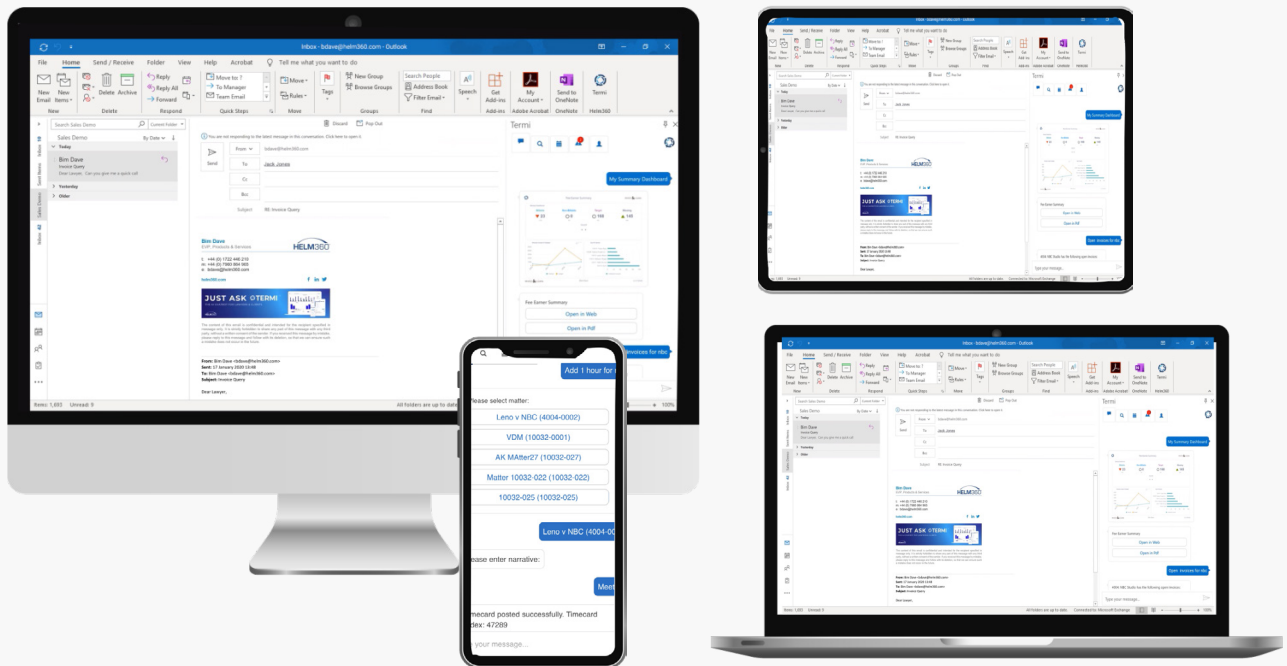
Inbox - bdave@helm360.com - Outlook

File Home Send / Receive Folder View Help Acrobat Tell me what you want to do

New Email New Items Delete Archive Reply Reply All Forward Move to ? To Manager Team Email Move Rules Tags New Group Browse Groups Search People Address Book Filter Email Speech Get Add-ins My Account Send to OneNote Termi

New Delete Respond Quick Steps Move Groups Find Speech Add-ins Adobe Acrobat OneNote Helm360

Search Sales Demo Current Folder

Sales Demo By Date

Today

Bim Dave
Invoice Query
Dear Lawyer, Can you give me a quick call

Yesterday

Older

Discard Pop Out

You are not responding to the latest message in the conversation. Click here to open it.

Send From bdave@helm360.com To Jack Jones Cc Bcc Subject RE: Invoice Query

Bim Dave
EVP, Products & Services
HELM360

helm360.com

JUST ASK TERMI

From: Bim Dave <bdave@helm360.com>
Sent: 17 January 2020 13:48
To: Bim Dave <bdave@helm360.com>
Subject: Invoice Query

Dear Lawyer,

Items: 1,693 Unread: 9 All folders are up to date 100%

Termi

My Summary Dashboard

Fee Earner Summary
Open in Web
Open in Pdf

Invoices for nbc

Add 1 hour for

Please select matter:
Leno v NBC (4004-0002)
VDM (10032-0001)
AK MAtter27 (10032-027)
Matter 10032-022 (10032-022)
10032-025 (10032-025)

Leno v NBC (4004-00

lease enter narrative:

Meet

imecard posted successfully. Timecard dex: 47289

your message...

Open Invoices for nbc

Type your message...